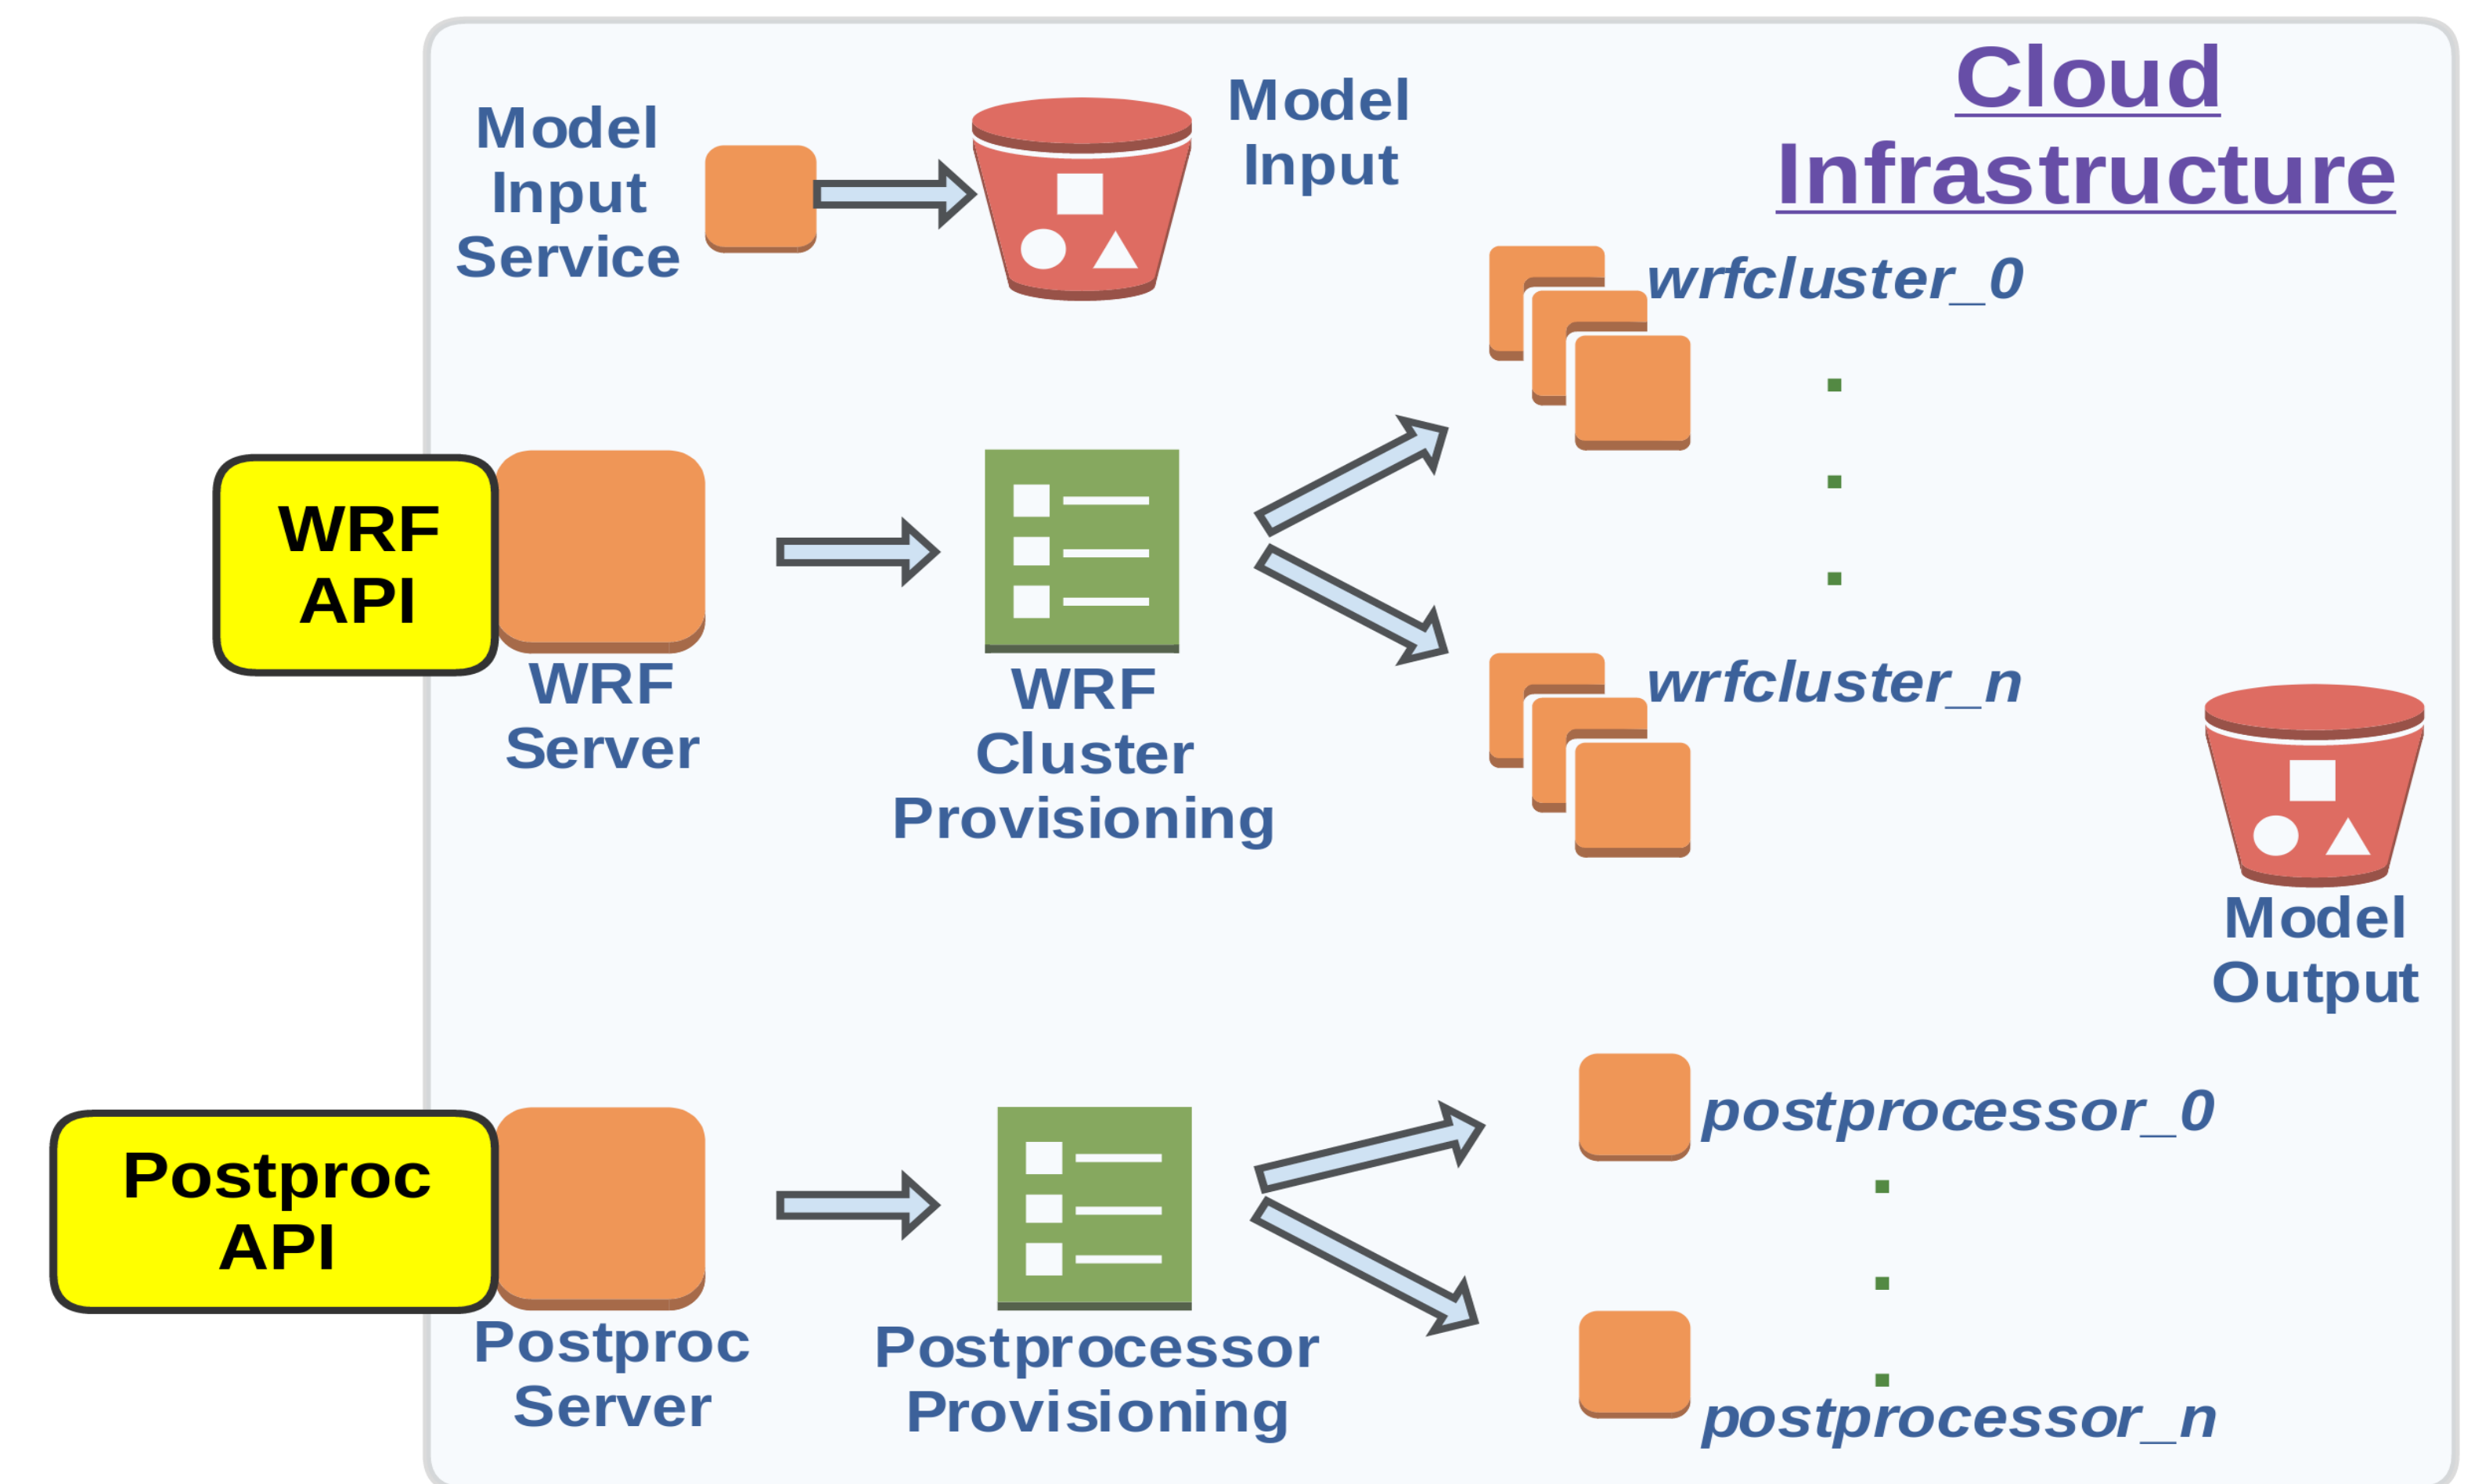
Cloud Infrastructure

Model Input Service

Model Input

wrfcluster_0

.
.
.

WRF API

WRF Server

WRF Cluster Provisioning

wrfcluster_n

Model Output

postprocessor_0

.
.
.

Postproc API

Postproc Server

Postprocessor Provisioning

postprocessor_n